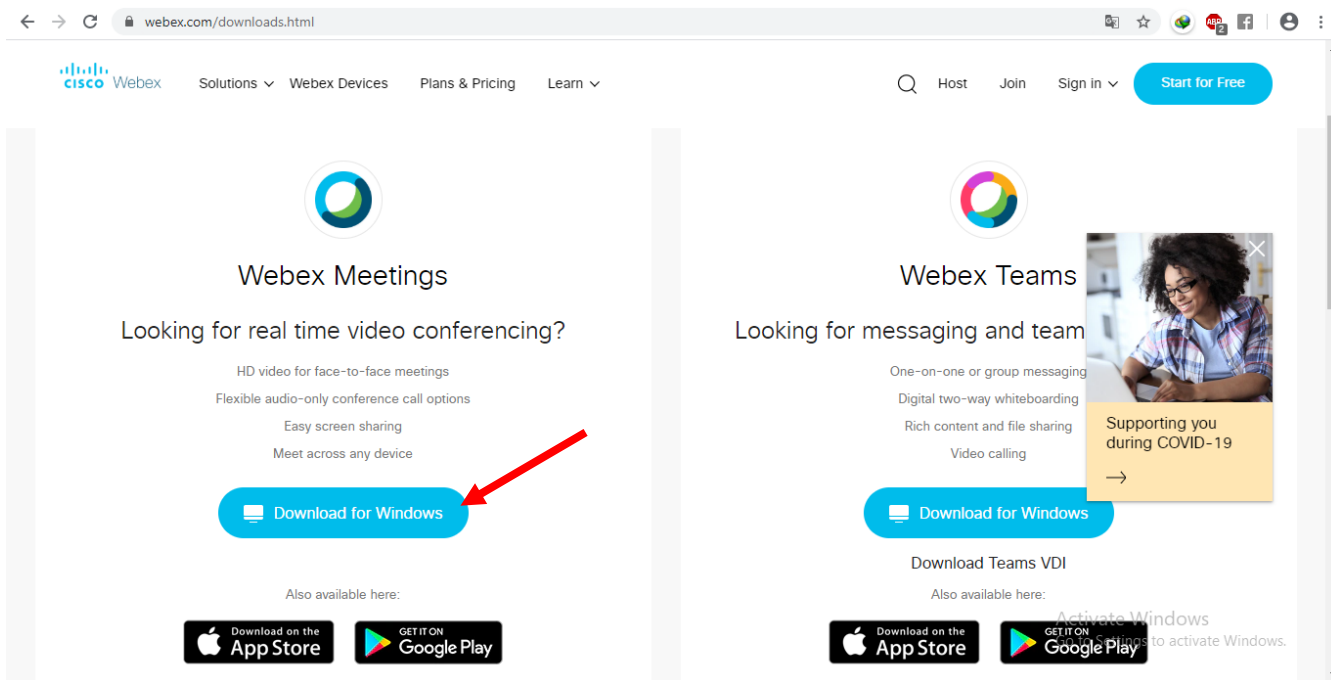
webex.com/downloads.html

cisco Webex Solutions Webex Devices Plans & Pricing Learn Host Join Sign in Start for Free

Webex Meetings

Looking for real time video conferencing?

HD video for face-to-face meetings
Flexible audio-only conference call options
Easy screen sharing
Meet across any device

Download for Windows

Also available here:

Download on the App Store
GET IT ON Google Play

Webex Teams

Looking for messaging and team

One-on-one or group messaging
Digital two-way whiteboarding
Rich content and file sharing
Video calling

Download for Windows

Download Teams VDI

Also available here:

Download on the App Store
GET IT ON Google Play

Supporting you during COVID-19

Activate Windows
Go to Settings to activate Windows.